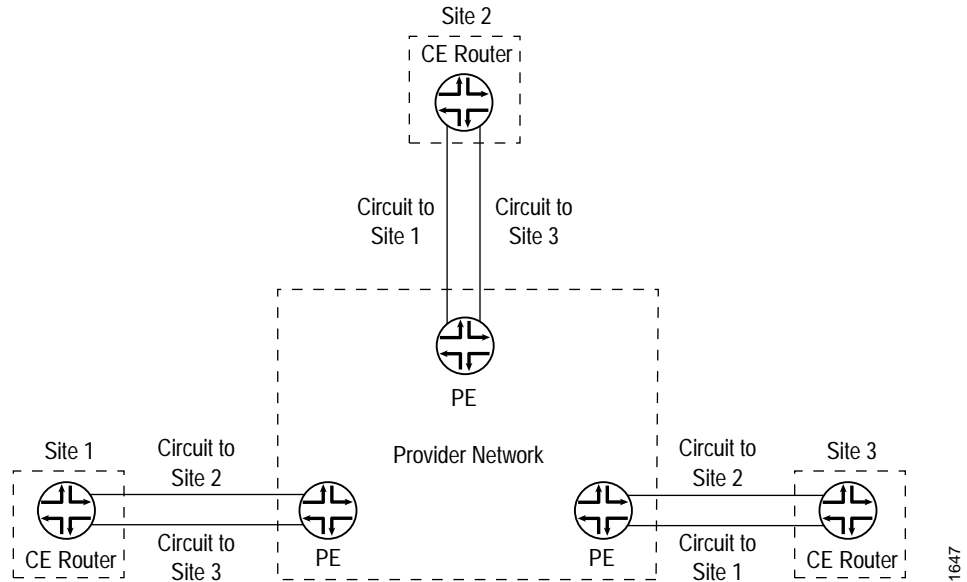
Site 2
CE Router

Circuit to Site 1

Circuit to Site 3

PE

Provider Network

Site 1

Circuit to Site 2

Circuit to Site 3

CE Router

PE

PE

Circuit to Site 2

Circuit to Site 1

Site 3

CE Router

1647